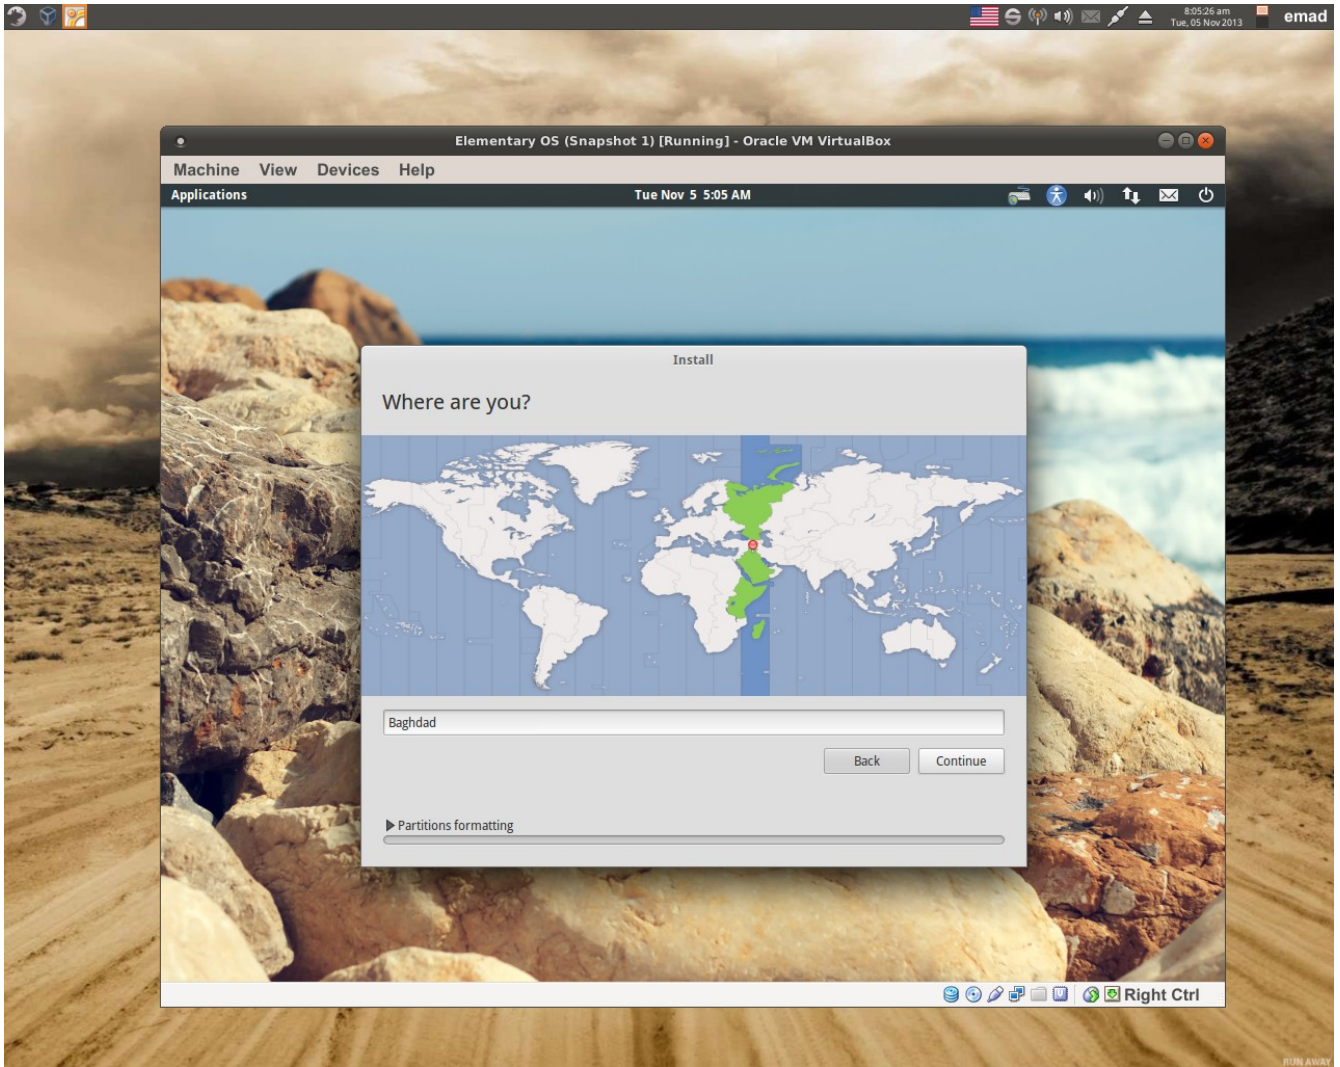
8:05:26 am
Tue, 05 Nov 2013
emad

Elementary OS (Snapshot 1) [Running] - Oracle VM VirtualBox

Machine View Devices Help

Applications
Tue Nov 5 5:05 AM

Install

Where are you?

Baghdad

Back
Continue

Partitions formatting

Right Ctrl

RUN AWAY